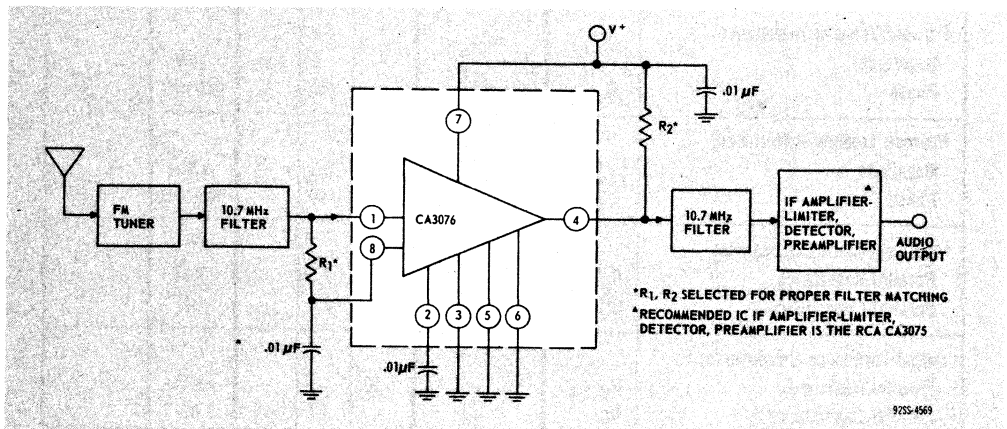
V+

.01 µF

R$_2$*

7

FM TUNER

10.7 MHz FILTER

1

CA3076

4

10.7 MHz FILTER

IF AMPLIFIER-LIMITER, DETECTOR, PREAMPLIFIER▲

AUDIO OUTPUT

R$_1$*

8

2

3

5

6

.01 µF

.01µF

*R$_1$, R$_2$ SELECTED FOR PROPER FILTER MATCHING

▲RECOMMENDED IC IF AMPLIFIER-LIMITER, DETECTOR, PREAMPLIFIER IS THE RCA CA3075

92SS-4569